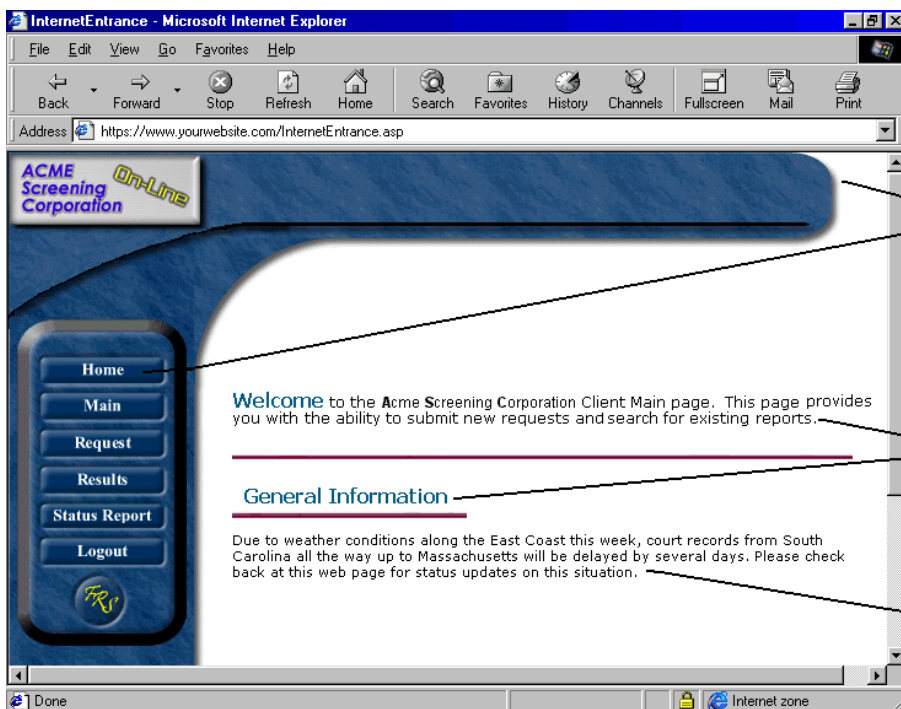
InternetEntrance - Microsoft Internet Explorer

File Edit View Go Favorites Help

Back Forward Stop Refresh Home Search Favorites History Channels Fullscreen Mail Print

Address https://www.yourwebsite.com/InternetEntrance.asp

ACME Screening Corporation On-Line

Home
Main
Request
Results
Status Report
Logout

FRS

Welcome to the Acme Screening Corporation Client Main page. This page provides you with the ability to submit new requests and search for existing reports.

General Information

Due to weather conditions along the East Coast this week, court records from South Carolina all the way up to Massachusetts will be delayed by several days. Please check back at this web page for status updates on this situation.

Done

Internet zone